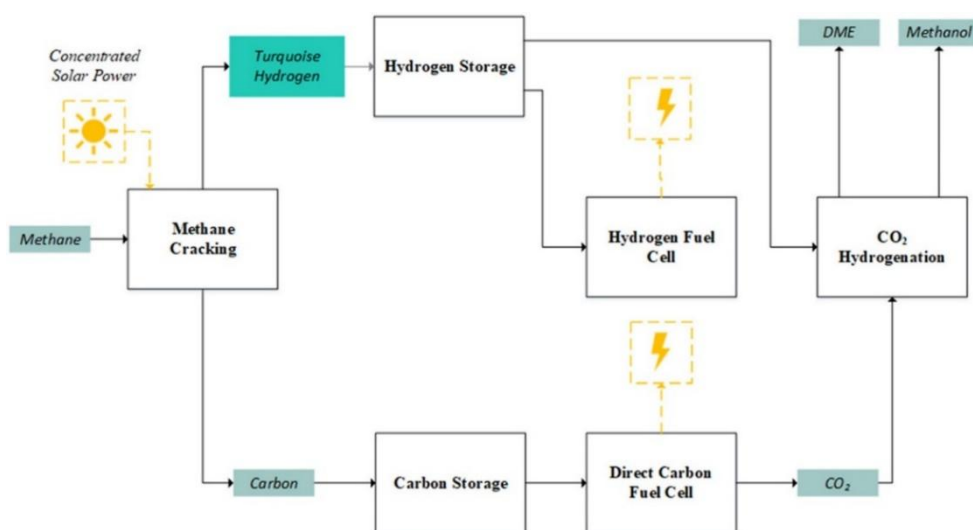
Concentrated Solar Power

Turquoise Hydrogen

Hydrogen Storage

DME

Methanol

Methane

Methane Cracking

Hydrogen Fuel Cell

$CO_2$ Hydrogenation

Carbon

Carbon Storage

Direct Carbon Fuel Cell

$CO_2$